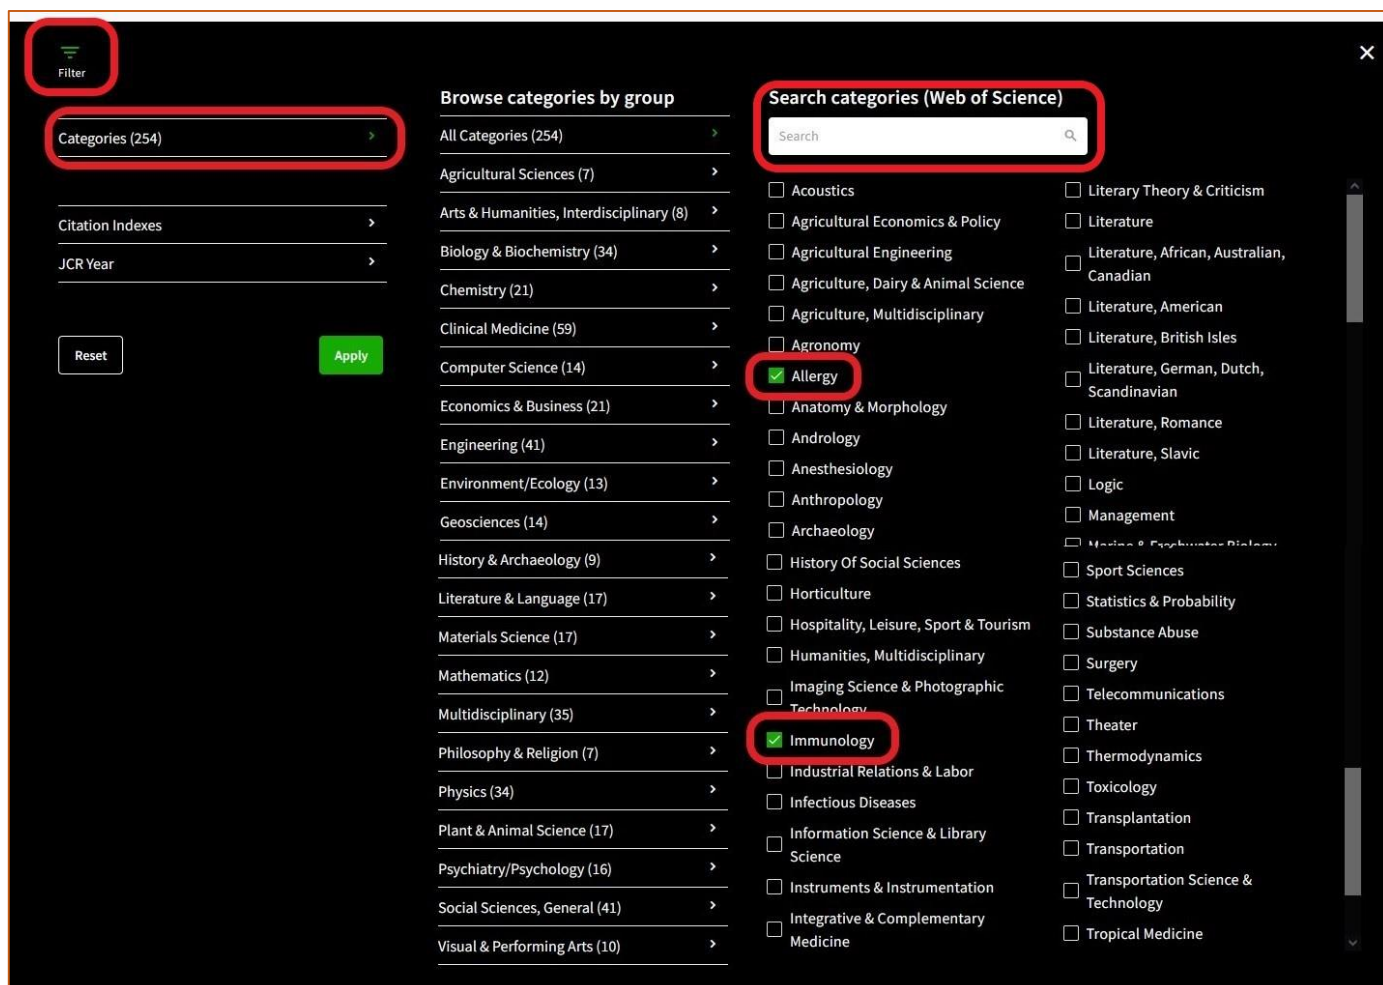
Filter

Categories (254)

Citation Indexes

JCR Year

Reset

Apply

Browse categories by group

All Categories (254)
Agricultural Sciences (7)
Arts & Humanities, Interdisciplinary (8)
Biology & Biochemistry (34)
Chemistry (21)
Clinical Medicine (59)
Computer Science (14)
Economics & Business (21)
Engineering (41)
Environment/Ecology (13)
Geosciences (14)
History & Archaeology (9)
Literature & Language (17)
Materials Science (17)
Mathematics (12)
Multidisciplinary (35)
Philosophy & Religion (7)
Physics (34)
Plant & Animal Science (17)
Psychiatry/Psychology (16)
Social Sciences, General (41)
Visual & Performing Arts (10)

Search categories (Web of Science)

Search

Acoustics
Agricultural Economics & Policy
Agricultural Engineering
Agriculture, Dairy & Animal Science
Agriculture, Multidisciplinary
Agronomy
Allergy
Anatomy & Morphology
Andrology
Anesthesiology
Anthropology
Archaeology

Literary Theory & Criticism
Literature
Literature, African, Australian, Canadian
Literature, American
Literature, British Isles
Literature, German, Dutch, Scandinavian
Literature, Romance
Literature, Slavic
Logic
Management
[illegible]

History Of Social Sciences
Horticulture
Hospitality, Leisure, Sport & Tourism
Humanities, Multidisciplinary
Imaging Science & Photographic Technology
Immunology
Industrial Relations & Labor
Infectious Diseases
Information Science & Library Science
Instruments & Instrumentation
Integrative & Complementary Medicine

Sport Sciences
Statistics & Probability
Substance Abuse
Surgery
Telecommunications
Theater
Thermodynamics
Toxicology
Transplantation
Transportation
Transportation Science & Technology
Tropical Medicine